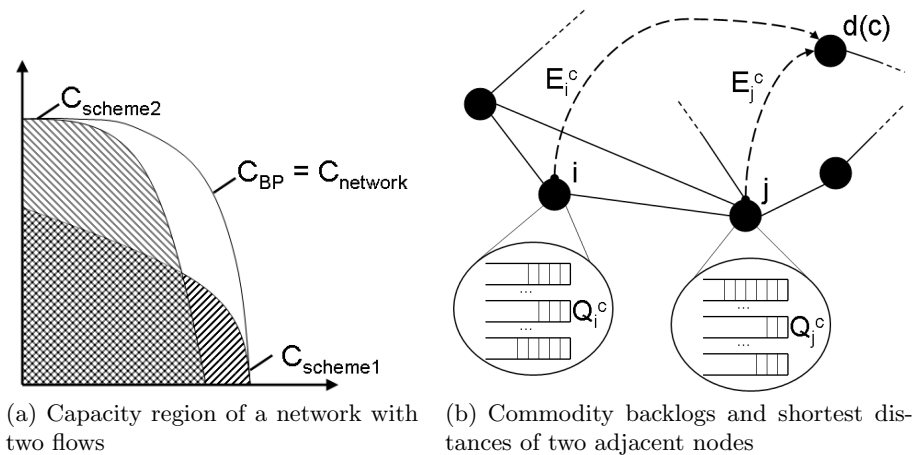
$C_{scheme2}$

$C_{BP} = C_{network}$

$C_{scheme1}$

(a) Capacity region of a network with two flows

d(c)

$E_i^c$

$E_j^c$

i

j

...

...

$Q_i^c$

...

...

$Q_j^c$

(b) Commodity backlogs and shortest distances of two adjacent nodes